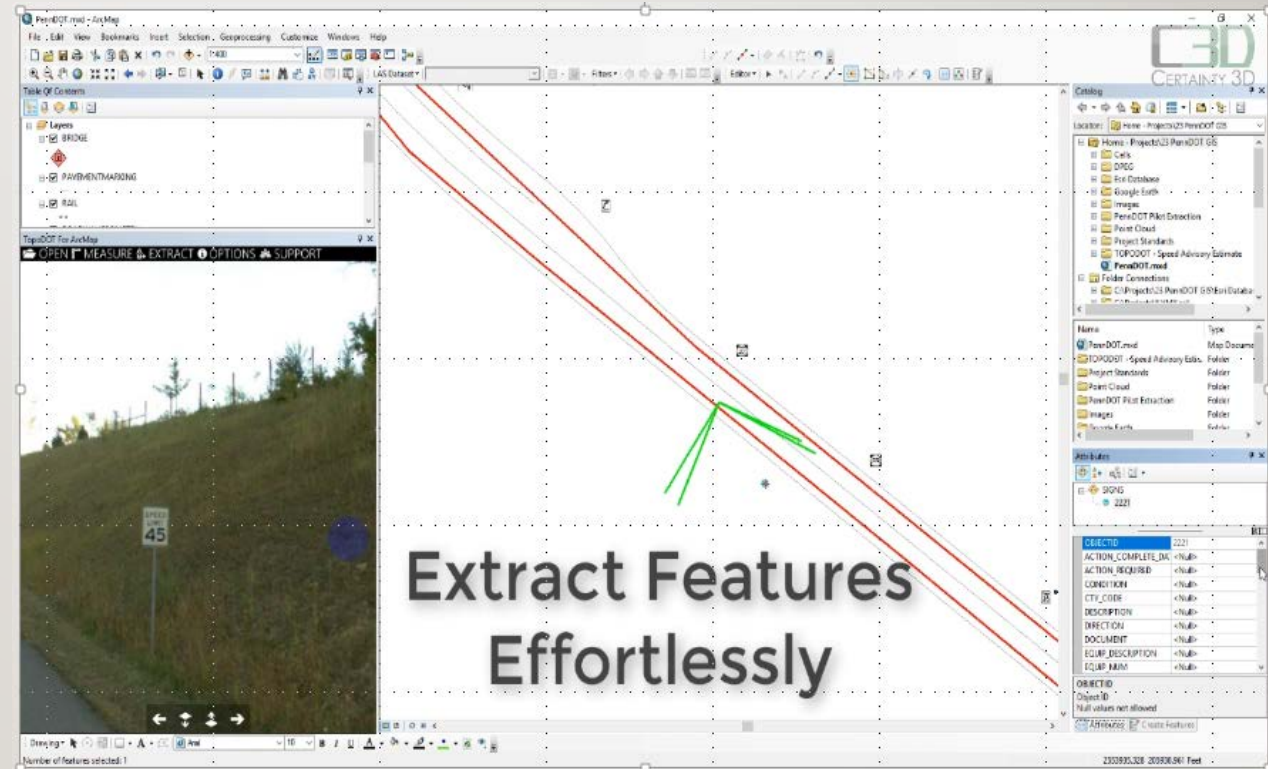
PennDOT.mxd - ArcMap

File Edit View Bookmarks Insert Selection Geoprocessing Customize Windows Help

1:400

LAS Dataset

Filters

Editor

CERTAINTY 3D

Table Of Contents

Layers
BRIDGE
PAVEMENTMARKING
RAIL

TopoDOT For ArcMap

OPEN MEASURE EXTRACT OPTIONS SUPPORT

SPEED LIMIT 45

Catalog

Location: Home - Projects\23 PennDOT GIS

Home - Projects\23 PennDOT GIS
Cells
DPGG
Esri Database
Google Earth
Images
PennDOT Pilot Extraction
Point Cloud
Project Standards
TOPODOT - Speed Advisory Estimate
PennDOT.mxd
Folder Connections
C:\Projects\23 PennDOT GIS\Esri Databa

| Name | Type |
|---|---|
| PennDOT.mxd | Map Docume |
| TOPODOT - Speed Advisory Estim. | Folder |
| Project Standards | Folder |
| Point Cloud | Folder |
| PennDOT Pilot Extraction | Folder |
| Images | Folder |

Attributes

SIGNS
2221

| | |
|---|---|
| OBJECTID | 2221 |
| ACTION_COMPLETE_DA | <Null> |
| ACTION_REQUIRED | <Null> |
| CONDITION | <Null> |
| CTY_CODE | <Null> |
| DESCRIPTION | <Null> |
| DIRECTION | <Null> |
| DOCUMENT | <Null> |
| EQUIP_DESCRIPTION | <Null> |
| EQUIP_NUM | <Null> |

OBJECTID
Object ID
Null values not allowed

Attributes Create Features

Extract Features Effortlessly

Drawing Arial 10

Number of features selected: 1

2353835.328 203938.961 Feet